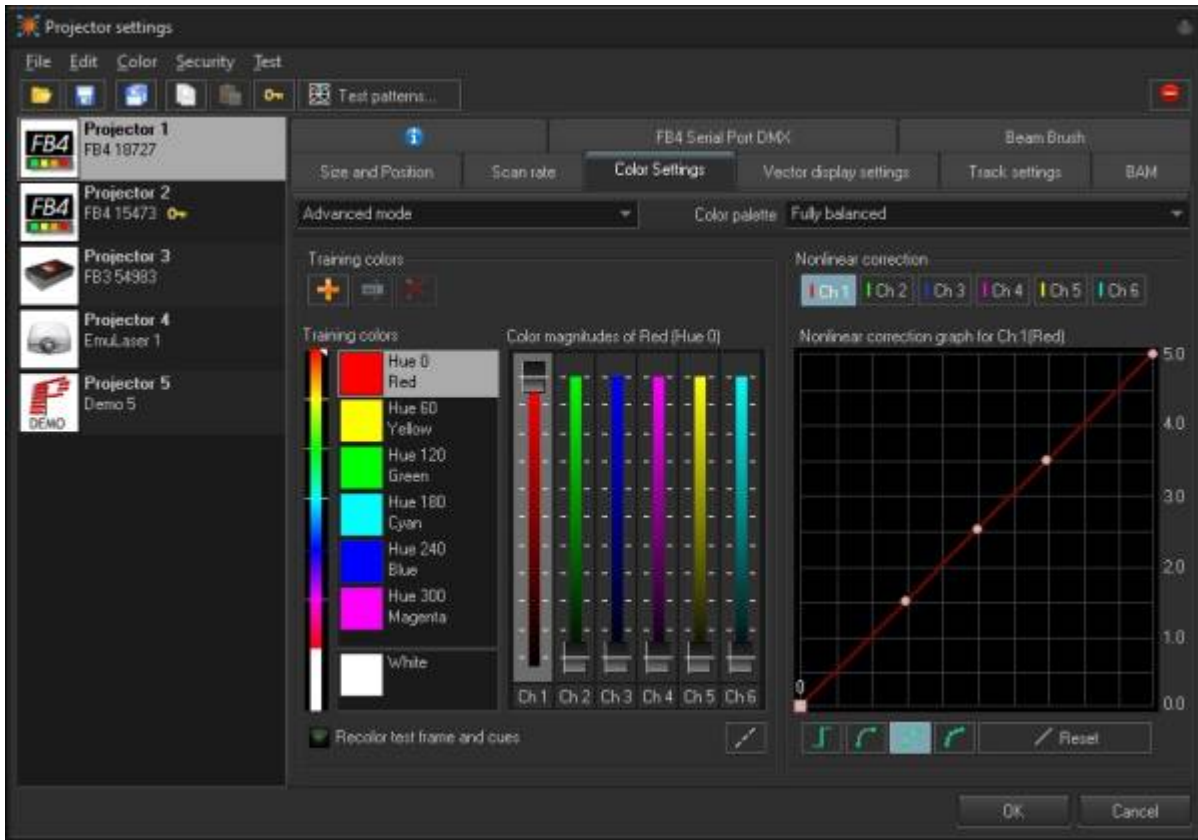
Projector settings

File Edit Color Security Test

Test patterns...

FB4
Projector 1
FB4 18727

FB4
Projector 2
FB4 15473

Projector 3
FB3 54983

Projector 4
EmuLaser 1

DEMO
Projector 5
Demo 5

FB4 Serial Port DMX | Beam Brush

Size and Position | Scan rate | Color Settings | Vector display settings | Track settings | BAM

Advanced mode

Color palette Fully balanced

Training colors

Training colors

Hue 0
Red

Hue 60
Yellow

Hue 120
Green

Hue 180
Cyan

Hue 240
Blue

Hue 300
Magenta

White

Color magnitudes of Red (Hue 0)

Ch 1 Ch 2 Ch 3 Ch 4 Ch 5 Ch 6

Recolor test frame and cues

Nonlinear correction

Ch 1 Ch 2 Ch 3 Ch 4 Ch 5 Ch 6

Nonlinear correction graph for Ch 1(Red)

5.0
4.0
3.0
2.0
1.0
0.0
0

Reset

OK Cancel